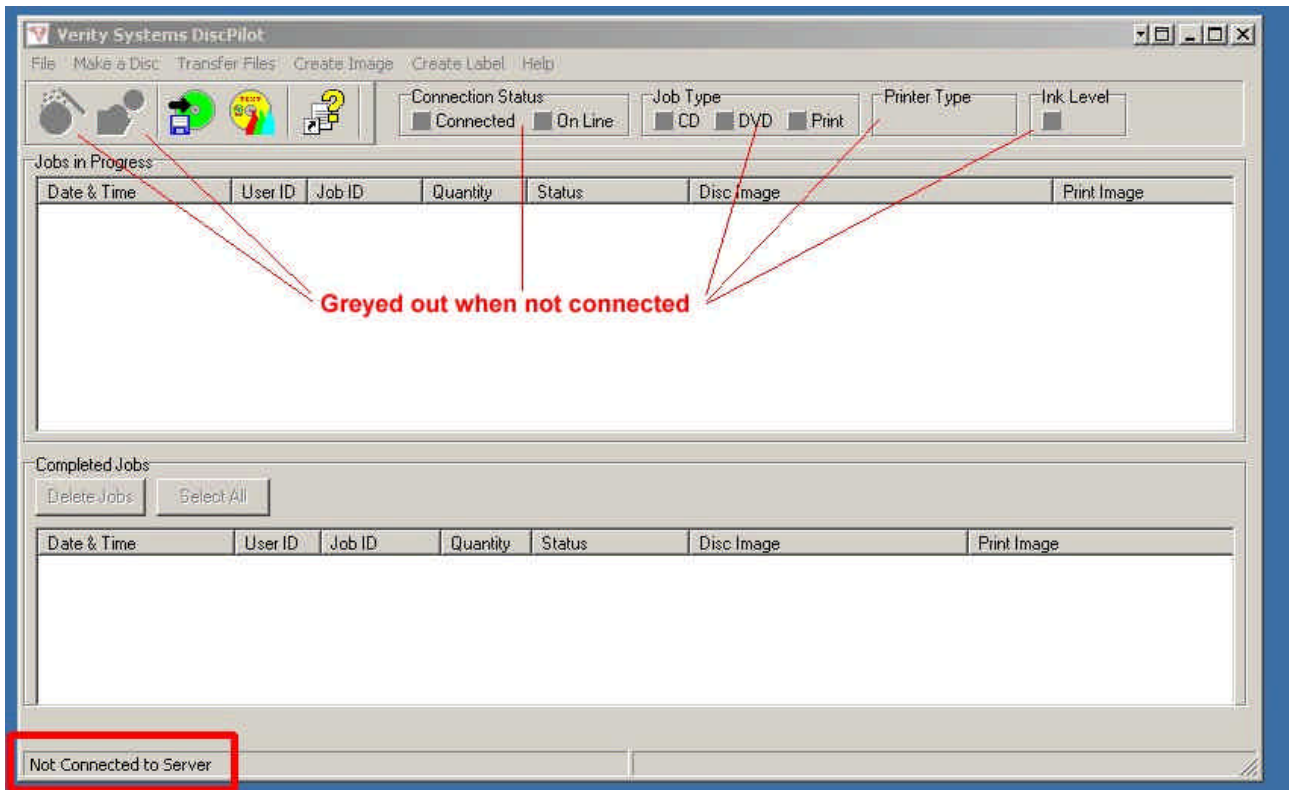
Verity Systems DiscPilot

File Make a Disc Transfer Files Create Image Create Label Help

TEXT

Connection Status
Connected On Line

Job Type
CD DVD Print

Printer Type

Ink Level

Jobs in Progress

| Date & Time | User ID | Job ID | Quantity | Status | Disc Image | Print Image |
|---|---|---|---|---|---|---|

Greyed out when not connected

Completed Jobs

Delete Jobs Select All

| Date & Time | User ID | Job ID | Quantity | Status | Disc Image | Print Image |
|---|---|---|---|---|---|---|

Not Connected to Server